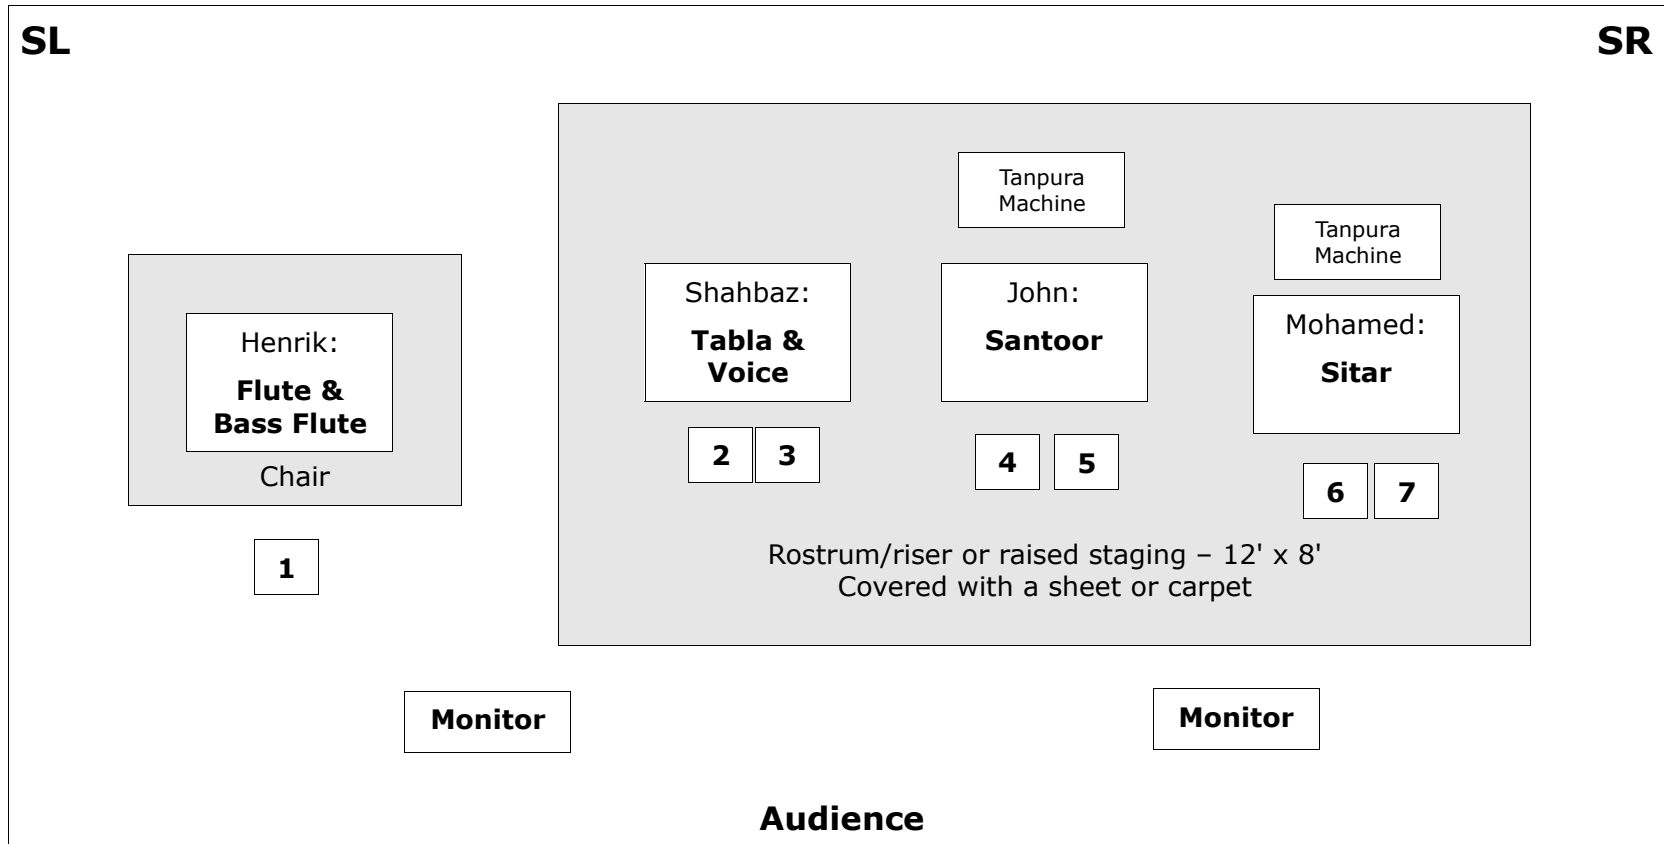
SL

SR

Tanpura Machine

Tanpura Machine

Henrik:

Flute & Bass Flute

Chair

1

Shahbaz:

Tabla & Voice

2 3

John:

Santoor

4 5

Mohamed:

Sitar

6 7

Rostrum/riser or raised staging – 12' x 8'
Covered with a sheet or carpet

Monitor

Monitor

Audience